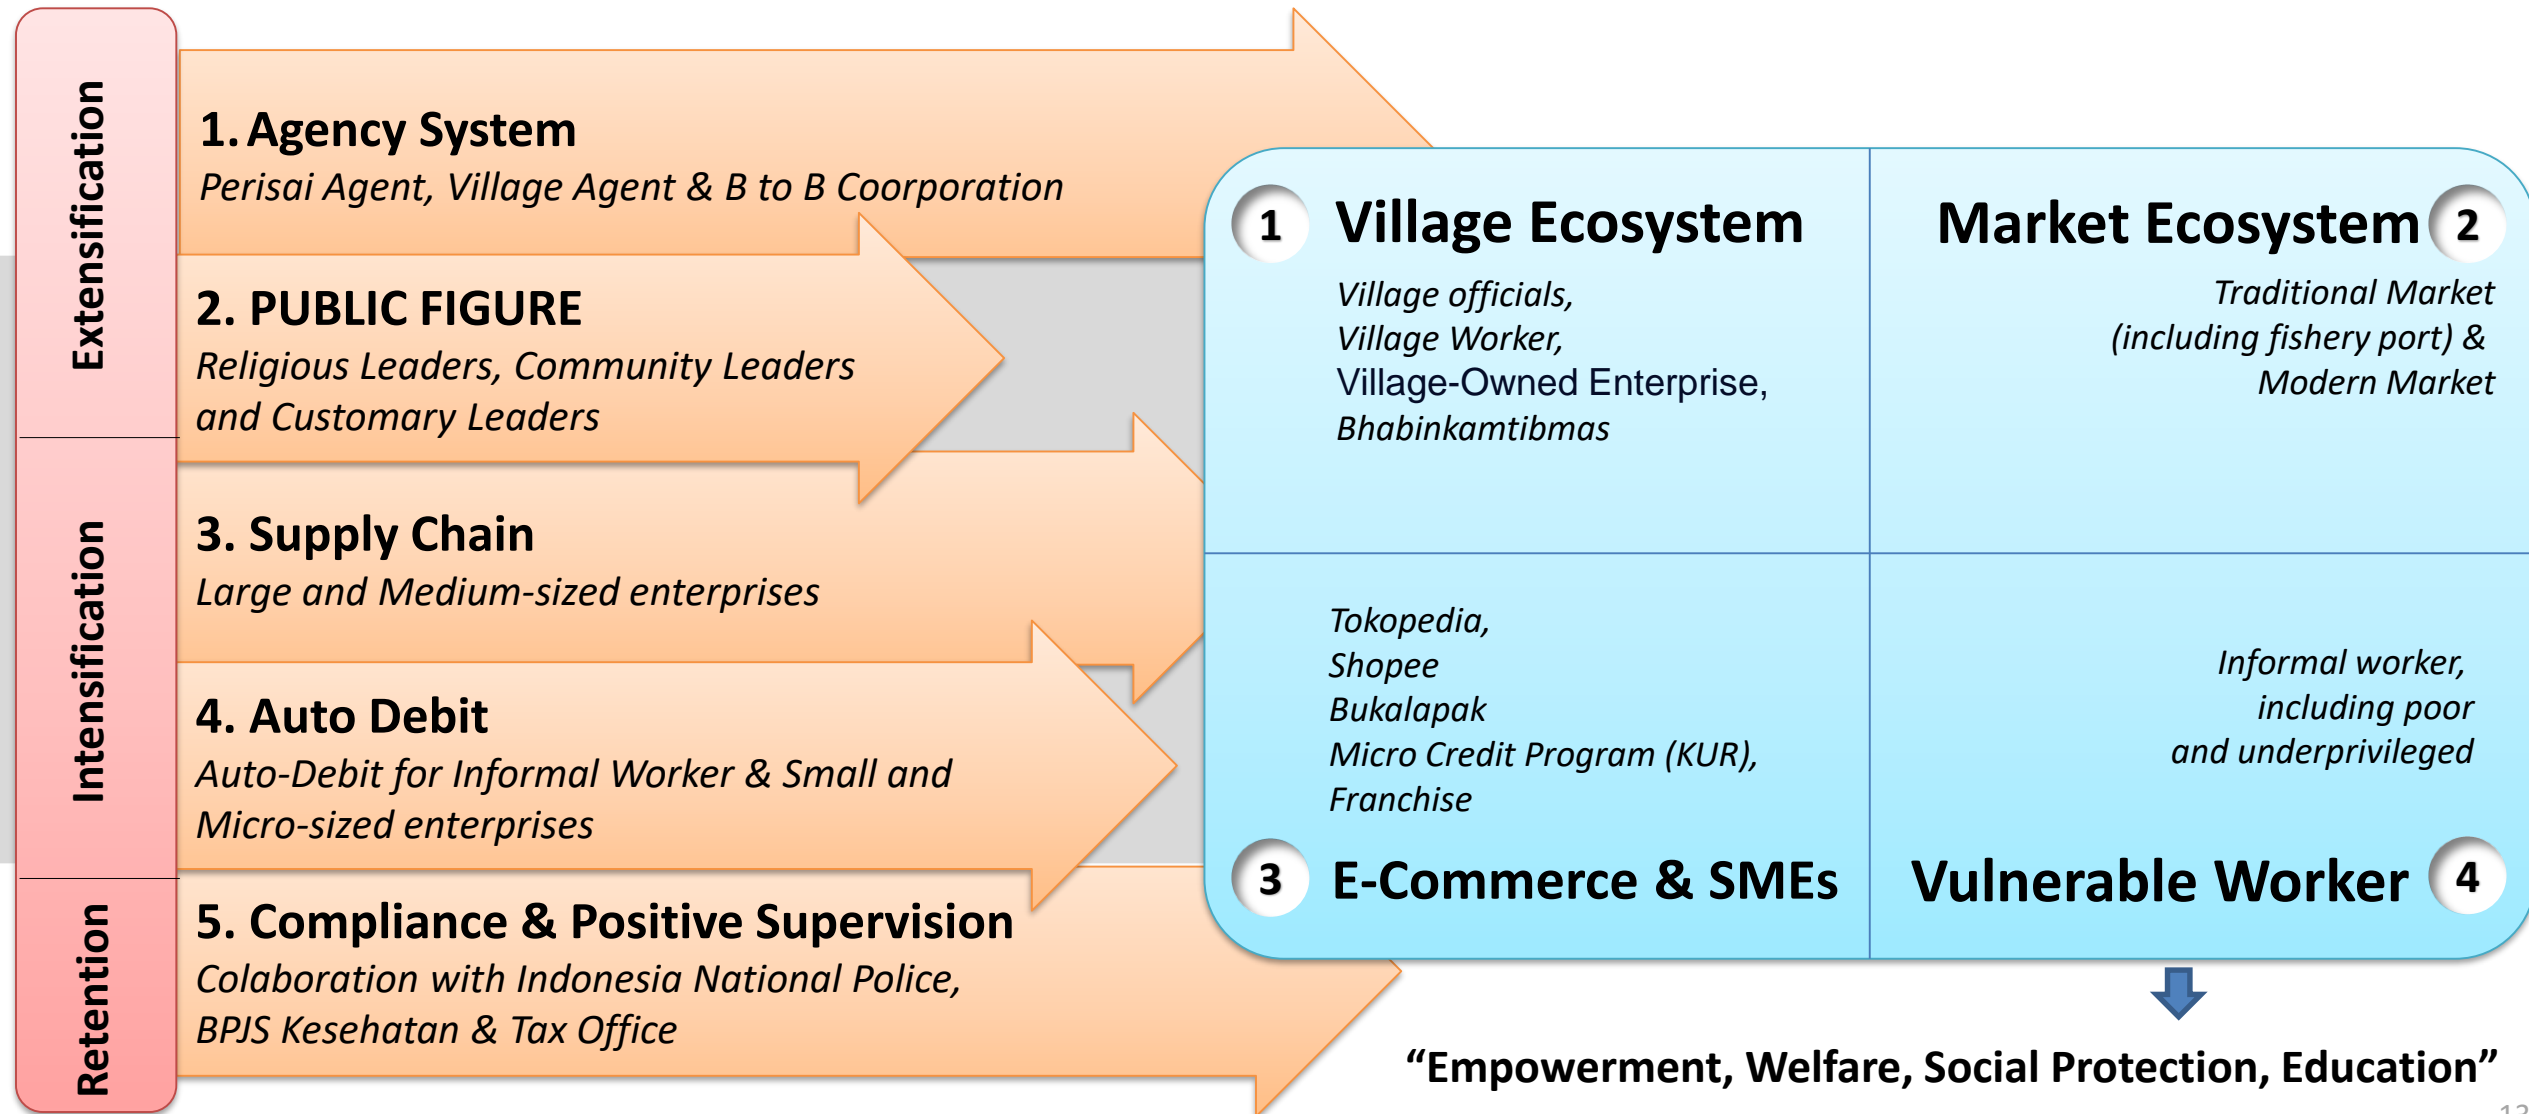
Extensification

Intensification

Retention

1. Agency System
Perisai Agent, Village Agent & B to B Coorporation

2. PUBLIC FIGURE
Religious Leaders, Community Leaders and Customary Leaders

3. Supply Chain
Large and Medium-sized enterprises

4. Auto Debit
Auto-Debit for Informal Worker & Small and Micro-sized enterprises

5. Compliance & Positive Supervision
Colaboration with Indonesia National Police, BPJS Kesehatan & Tax Office

1 Village Ecosystem
Village officials,
Village Worker,
Village-Owned Enterprise,
Bhabinkamtibmas

Market Ecosystem 2
Traditional Market
(including fishery port) &
Modern Market

Tokopedia,
Shopee
Bukalapak
Micro Credit Program (KUR),
Franchise
3 E-Commerce & SMEs

Informal worker,
including poor
and underprivileged
Vulnerable Worker 4

"Empowerment, Welfare, Social Protection, Education"